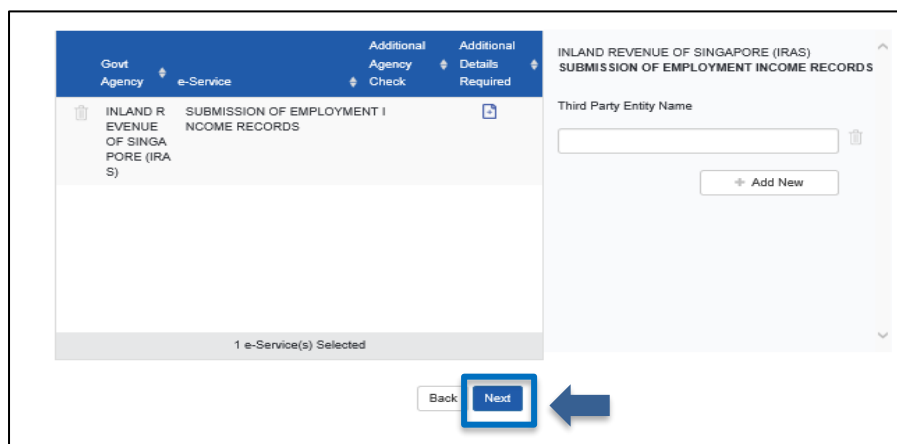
| Govt Agency | e-Service | Additional Agency Check | Additional Details Required |
|---|---|---|---|
| INLAND REVENUE OF SINGAPORE (IRAS) | SUBMISSION OF EMPLOYMENT INCOME RECORDS | | |

1 e-Service(s) Selected

INLAND REVENUE OF SINGAPORE (IRAS)
SUBMISSION OF EMPLOYMENT INCOME RECORDS

Third Party Entity Name

+ Add New

Back Next